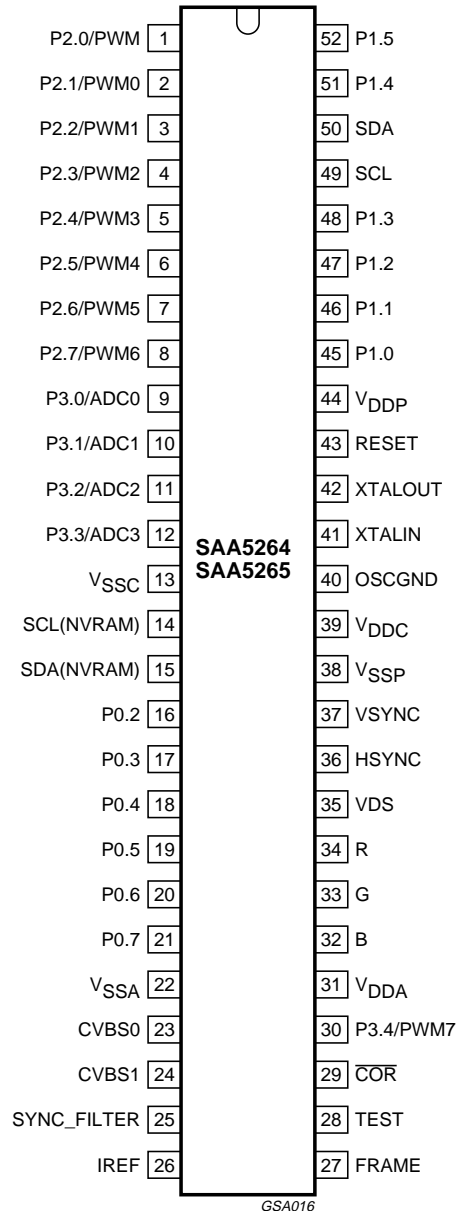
P2.0/PWM 1
P2.1/PWM0 2
P2.2/PWM1 3
P2.3/PWM2 4
P2.4/PWM3 5
P2.5/PWM4 6
P2.6/PWM5 7
P2.7/PWM6 8
P3.0/ADC0 9
P3.1/ADC1 10
P3.2/ADC2 11
P3.3/ADC3 12
$V_{SSC}$ 13
SCL(NVRAM) 14
SDA(NVRAM) 15
P0.2 16
P0.3 17
P0.4 18
P0.5 19
P0.6 20
P0.7 21
$V_{SSA}$ 22
CVBS0 23
CVBS1 24
SYNC_FILTER 25
IREF 26

SAA5264
SAA5265

52 P1.5
51 P1.4
50 SDA
49 SCL
48 P1.3
47 P1.2
46 P1.1
45 P1.0
44 $V_{DDP}$
43 RESET
42 XTALOUT
41 XTALIN
40 OSCGND
39 $V_{DDC}$
38 $V_{SSP}$
37 VSYNC
36 HSYNC
35 VDS
34 R
33 G
32 B
31 $V_{DDA}$
30 P3.4/PWM7
29 $\overline{COR}$
28 TEST
27 FRAME

GSA016